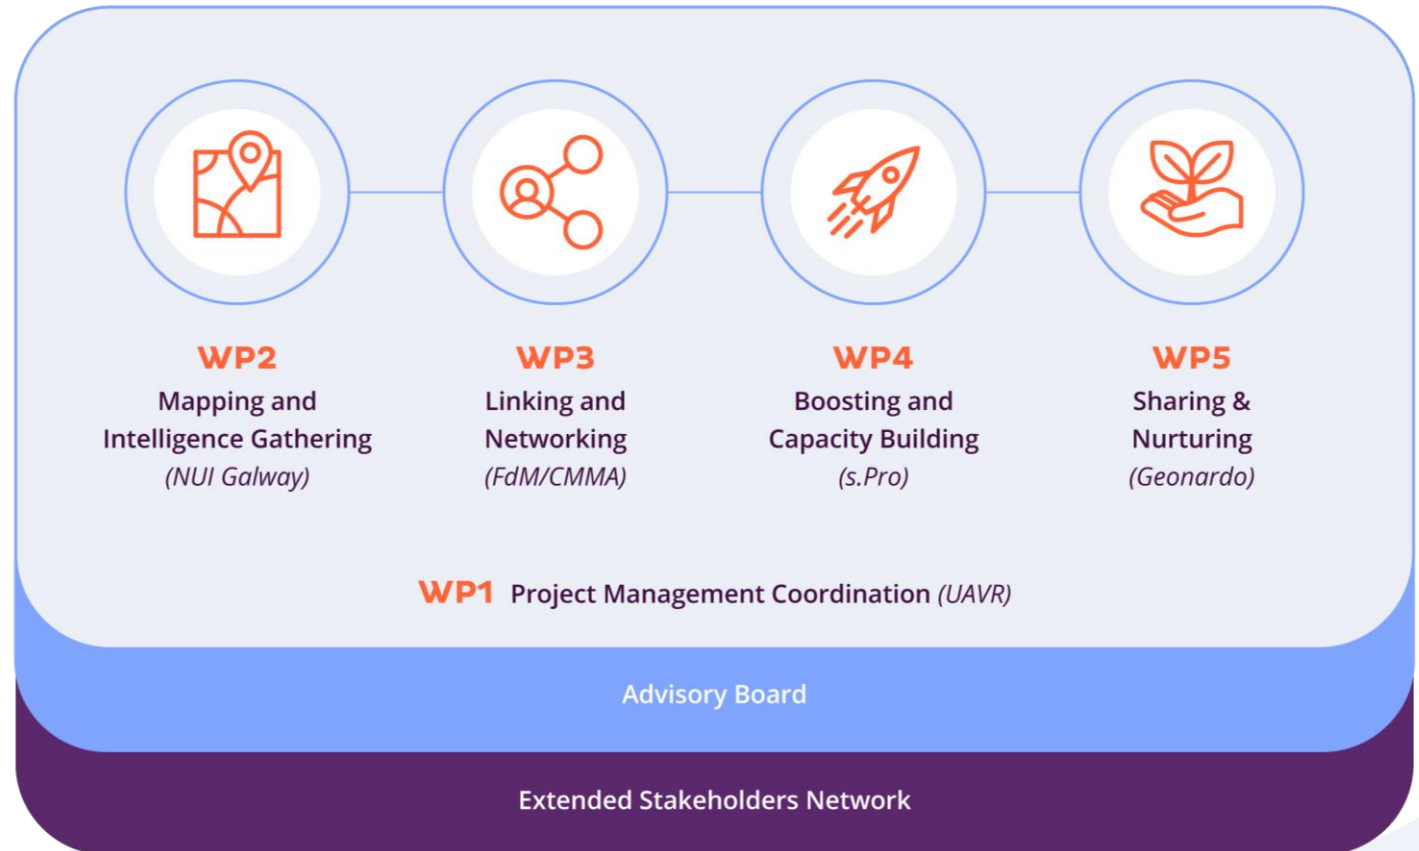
WP2
Mapping and Intelligence Gathering
(NUI Galway)

WP3
Linking and Networking
(FdM/CMMA)

WP4
Boosting and Capacity Building
(s.Pro)

WP5
Sharing & Nurturing
(Geonardo)

WP1 Project Management Coordination (UAVR)

Advisory Board

Extended Stakeholders Network